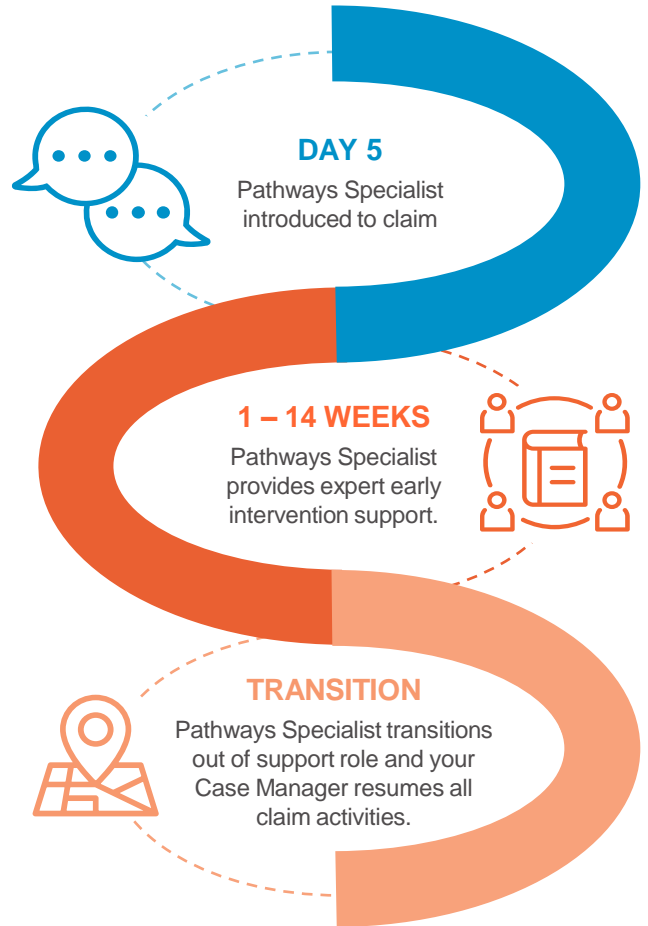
DAY 5
Pathways Specialist introduced to claim

1 – 14 WEEKS
Pathways Specialist provides expert early intervention support.

TRANSITION
Pathways Specialist transitions out of support role and your Case Manager resumes all claim activities.